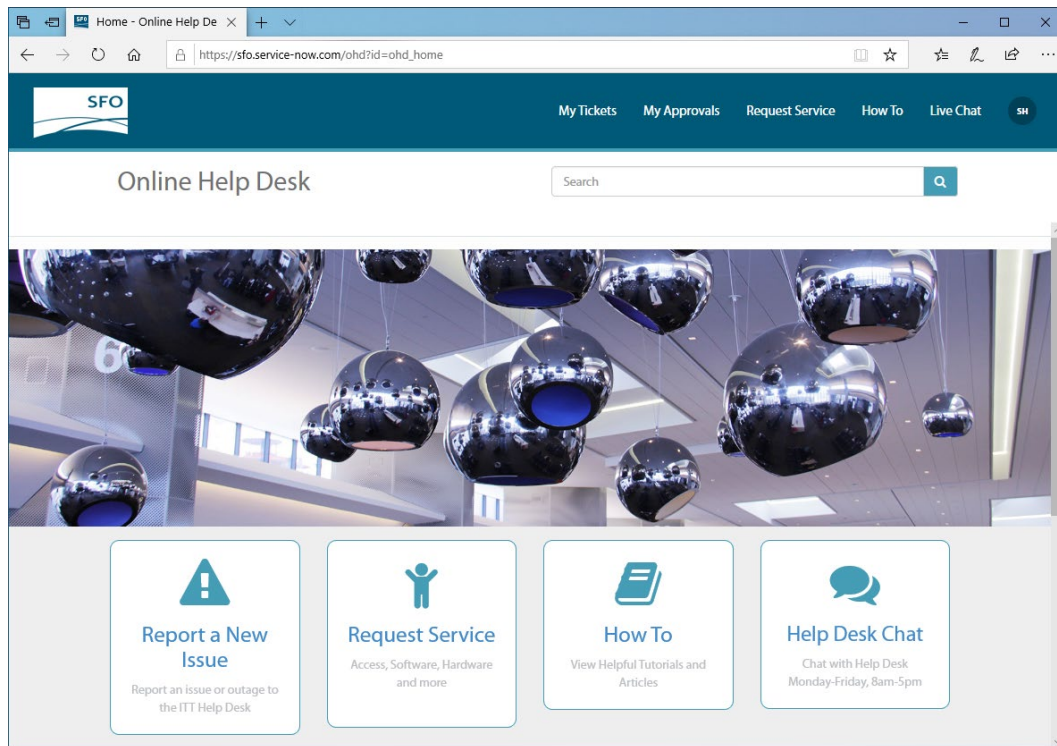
Home - Online Help De

https://sfo.service-now.com/ohd?id=ohd_home

SFO

My Tickets My Approvals Request Service How To Live Chat SH

Online Help Desk

Search

Report a New Issue
Report an issue or outage to the ITT Help Desk

Request Service
Access, Software, Hardware and more

How To
View Helpful Tutorials and Articles

Help Desk Chat
Chat with Help Desk Monday-Friday, 8am-5pm